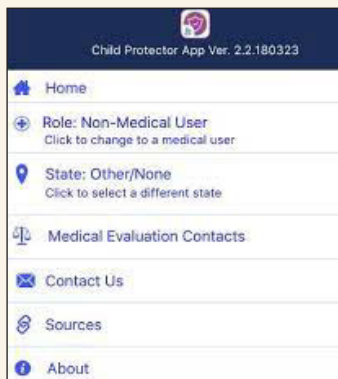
Child Protector App Ver. 2.2.180323

Home

Role: Non-Medical User
Click to change to a medical user

State: Other/None
Click to select a different state

Medical Evaluation Contacts

Contact Us

Sources

About